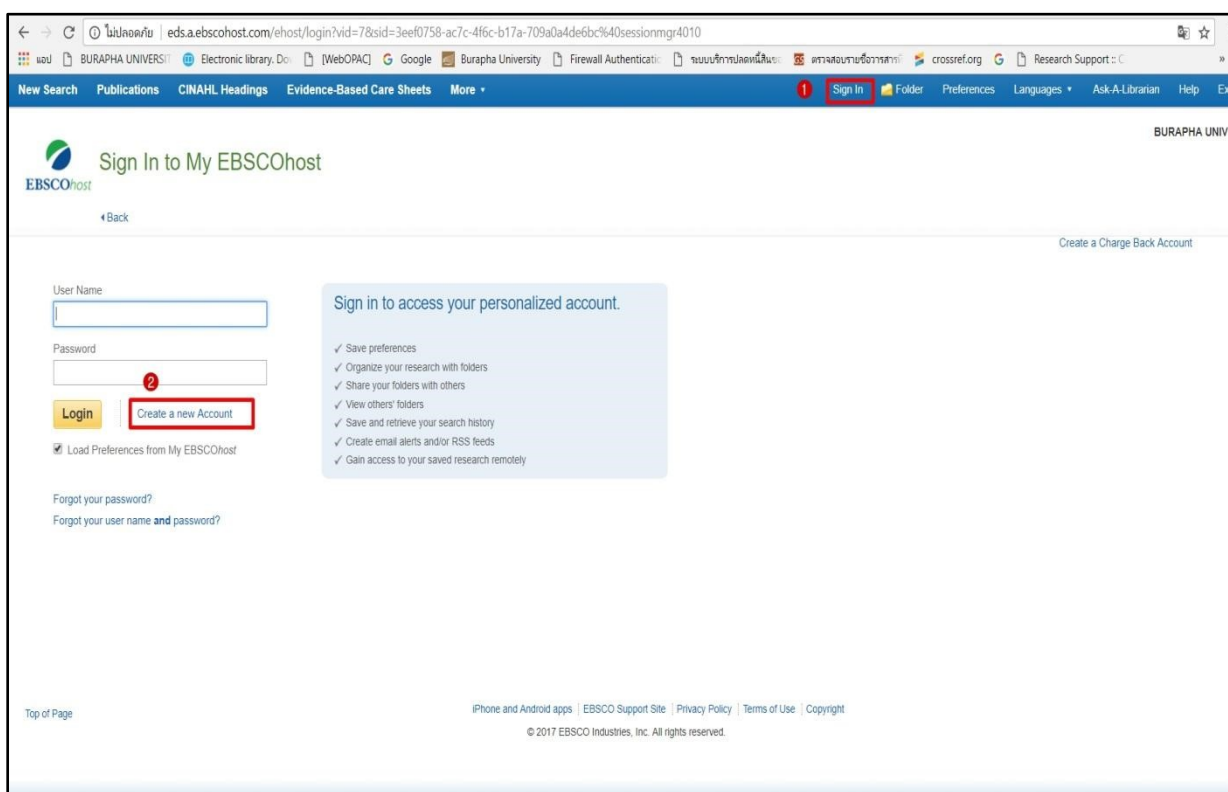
ไม่ปลอดภัย | eds.a.ebscohost.com/ehost/login?vid=7&sid=3eef0758-ac7c-4f6c-b17a-709a0a4de6bc%40sessionmgr4010

แอป BURAPHA UNIVERSIT Electronic library. Do [WebOPAC] Google Burapha University Firewall Authenticatio ระบบบริการปลดหนี้สินระ ตรวจสอบรายชื่อวารสาร crossref.org Research Support :: C

New Search Publications CINAHL Headings Evidence-Based Care Sheets More ▾ 1 Sign In Folder Preferences Languages ▾ Ask-A-Librarian Help Ex

BURAPHA UNIV

EBSCOhost

Sign In to My EBSCOhost

◂Back

Create a Charge Back Account

User Name

Password

2

Login Create a new Account

Load Preferences from My EBSCOhost

Sign in to access your personalized account.

✓ Save preferences
✓ Organize your research with folders
✓ Share your folders with others
✓ View others' folders
✓ Save and retrieve your search history
✓ Create email alerts and/or RSS feeds
✓ Gain access to your saved research remotely

Forgot your password?
Forgot your user name and password?

Top of Page

iPhone and Android apps | EBSCO Support Site | Privacy Policy | Terms of Use | Copyright

© 2017 EBSCO Industries, Inc. All rights reserved.